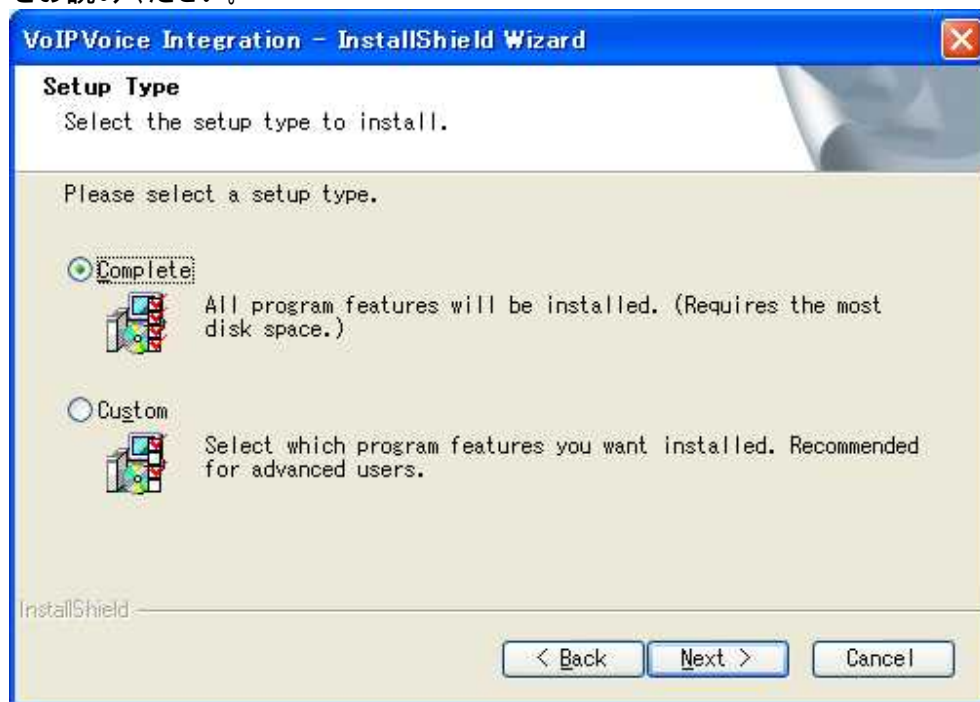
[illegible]

VoIPVoice Integration - InstallShield Wizard

Setup Type
Select the setup type to install.

Please select a setup type.

Complete
All program features will be installed. (Requires the most disk space.)

Custom
Select which program features you want installed. Recommended for advanced users.

InstallShield

< Back
Next >
Cancel